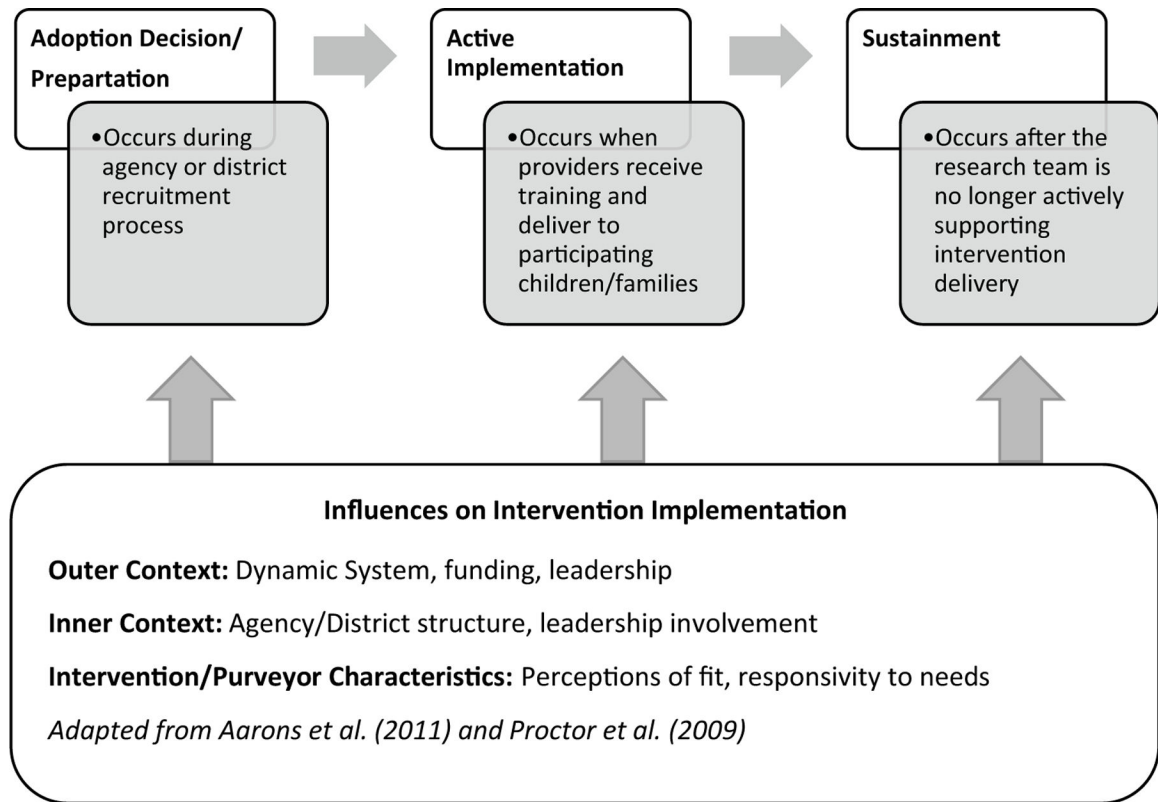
Adoption Decision/ Prepartation

•Occurs during agency or district recruitment process

Active Implementation

•Occurs when providers receive training and deliver to participating children/families

Sustainment

•Occurs after the research team is no longer actively supporting intervention delivery

Influences on Intervention Implementation

Outer Context: Dynamic System, funding, leadership

Inner Context: Agency/District structure, leadership involvement

Intervention/Purveyor Characteristics: Perceptions of fit, responsivity to needs

Adapted from Aarons et al. (2011) and Proctor et al. (2009)